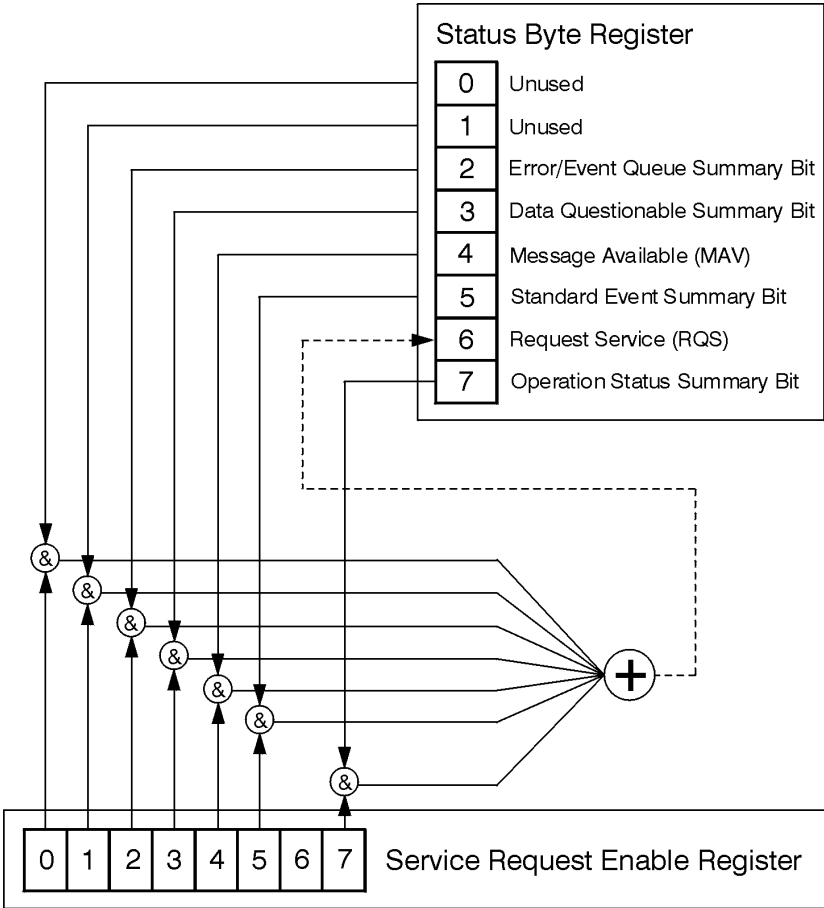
Status Byte Register

| | |
|---|---|
| 0 | Unused |
| 1 | Unused |
| 2 | Error/Event Queue Summary Bit |
| 3 | Data Questionable Summary Bit |
| 4 | Message Available (MAV) |
| 5 | Standard Event Summary Bit |
| 6 | Request Service (RQS) |
| 7 | Operation Status Summary Bit |

&
&
&
&
&
&
&

+

| 0 | 1 | 2 | 3 | 4 | 5 | 6 | 7 |
|---|---|---|---|---|---|---|---|

Service Request Enable Register